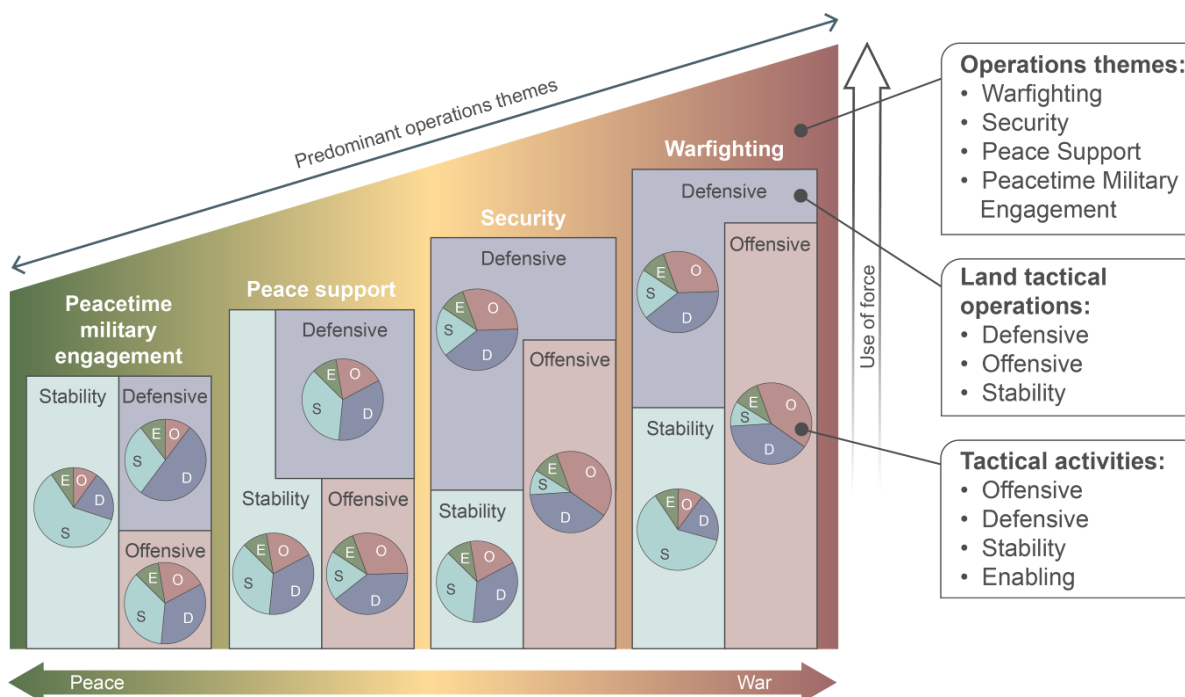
Predominant operations themes

Peacetime military engagement

Stability

E
O
D
S

Defensive

E
O
S
D

Offensive

E
O
S
D

Peace support

Defensive

E
O
S
D

Stability

E
O
S
D

Offensive

E
O
S
D

Security

Defensive

E
O
S
D

Offensive

E
O
S
D

Stability

E
O
S
D

Warfighting

Defensive

E
O
S
D

Offensive

E
O
S
D

Stability

E
O
D
S

Use of force

Operations themes:
• Warfighting
• Security
• Peace Support
• Peacetime Military Engagement

Land tactical operations:
• Defensive
• Offensive
• Stability

Tactical activities:
• Offensive
• Defensive
• Stability
• Enabling

Peace
War